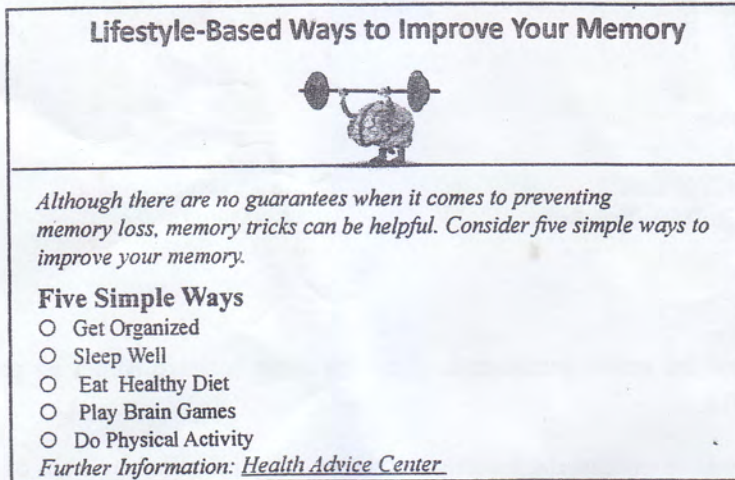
Lifestyle-Based Ways to Improve Your Memory

Although there are no guarantees when it comes to preventing memory loss, memory tricks can be helpful. Consider five simple ways to improve your memory.

Five Simple Ways
O Get Organized
O Sleep Well
O Eat Healthy Diet
O Play Brain Games
O Do Physical Activity
Further Information: Health Advice Center